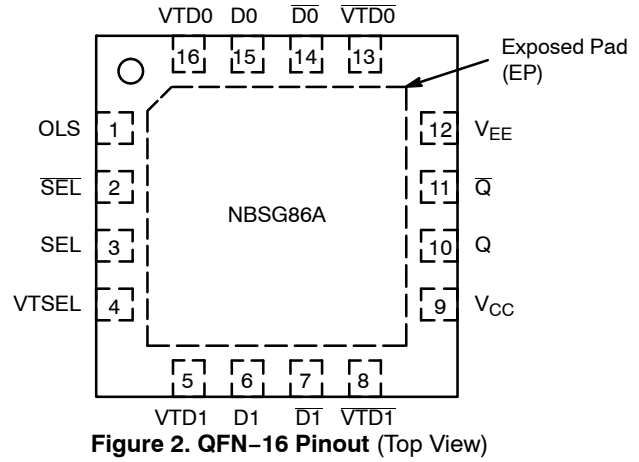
VTD0 D0 $\overline{D0}$ $\overline{VTD0}$

16 15 14 13

Exposed Pad (EP)

OLS 1

$\overline{SEL}$ 2

SEL 3

VTSEL 4

NBSG86A

12 $V_{EE}$

11 $\overline{Q}$

10 Q

9 $V_{CC}$

5 6 7 8

VTD1 D1 $\overline{D1}$ $\overline{VTD1}$

**Figure 2. QFN−16 Pinout** (Top View)